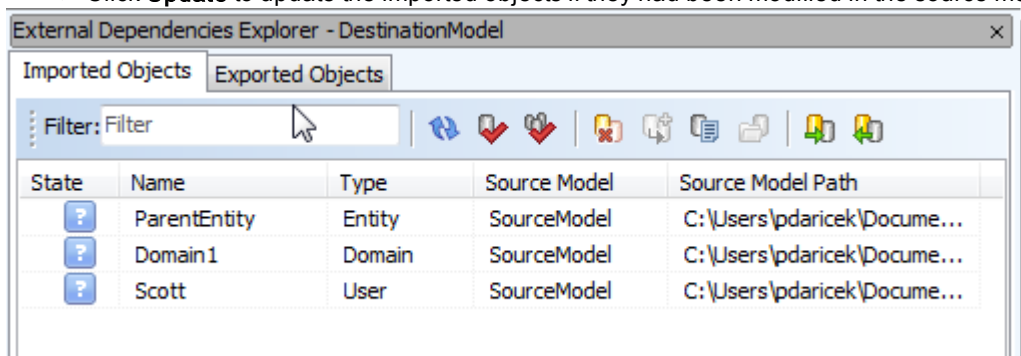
Click Update to update the imported objects if they had been modified in the source m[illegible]

External Dependencies Explorer - DestinationModel

×

Imported Objects | Exported Objects

Filter: Filter

| State | Name | Type | Source Model | Source Model Path |
|---|---|---|---|---|
| ? | ParentEntity | Entity | SourceModel | C:\Users\pdaricek\Docume... |
| ? | Domain1 | Domain | SourceModel | C:\Users\pdaricek\Docume... |
| ? | Scott | User | SourceModel | C:\Users\pdaricek\Docume... |